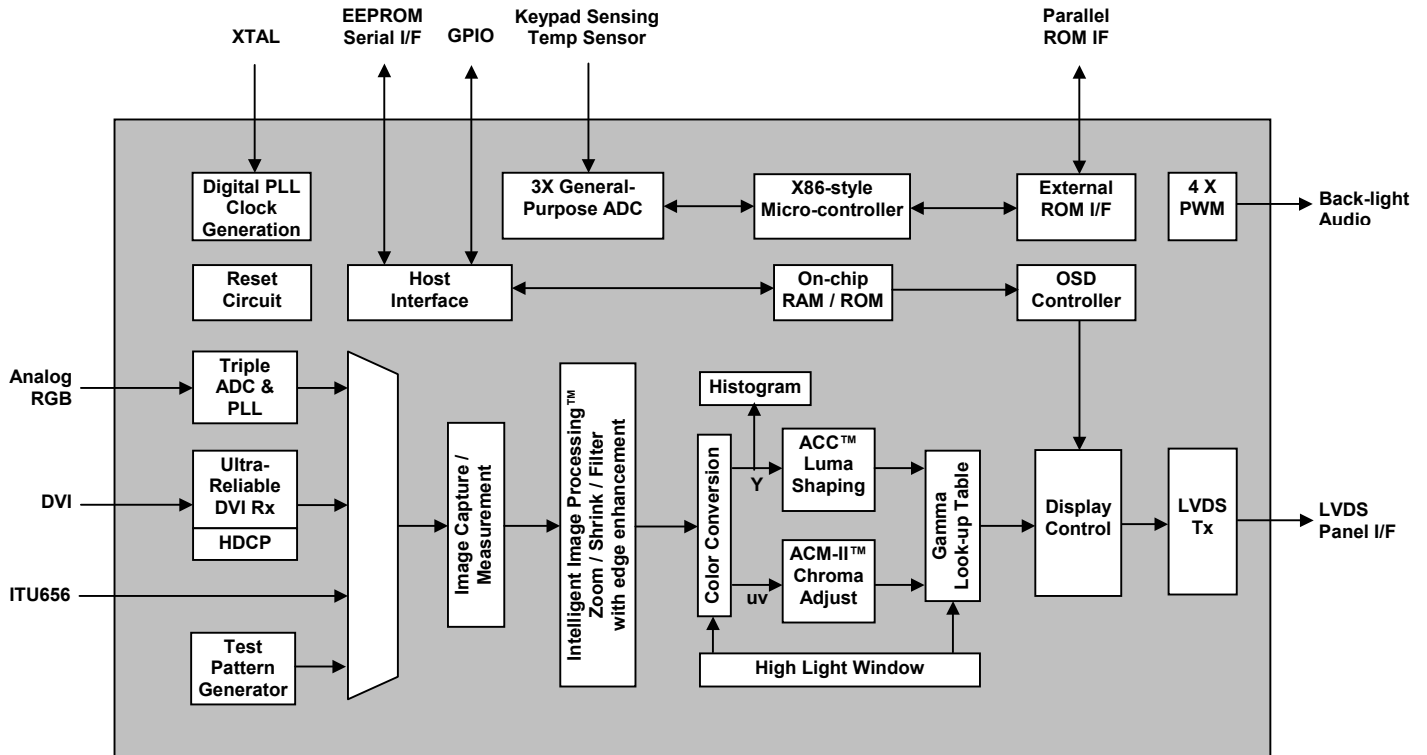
XTAL

EEPROM
Serial I/F

GPIO

Keypad Sensing
Temp Sensor

Parallel
ROM IF

Digital PLL
Clock
Generation

3X General-
Purpose ADC

X86-style
Micro-controller

External
ROM I/F

4 X
PWM

Back-light
Audio

Reset
Circuit

Host
Interface

On-chip
RAM / ROM

OSD
Controller

Analog
RGB

Triple
ADC &
PLL

DVI

Ultra-
Reliable
DVI Rx

HDCP

ITU656

Test
Pattern
Generator

Image Capture /
Measurement

Intelligent Image Processing™
Zoom / Shrink / Filter
with edge enhancement

Histogram

Color Conversion

Y

uv

ACC™
Luma
Shaping

ACM-II™
Chroma
Adjust

Gamma
Look-up Table

High Light Window

Display
Control

LVDS
Tx

LVDS
Panel I/F